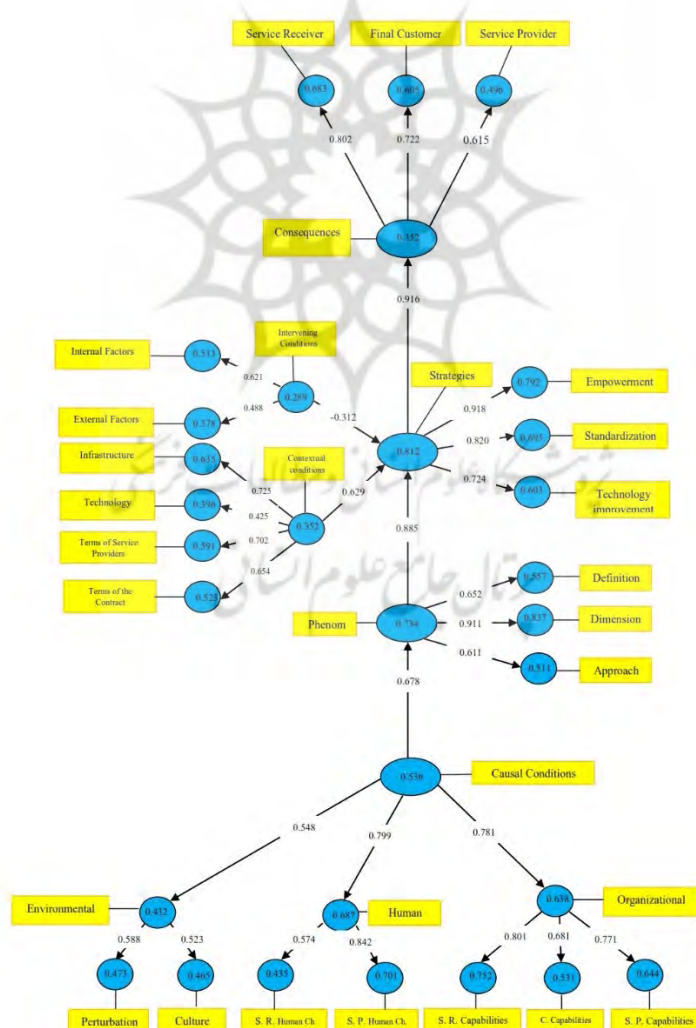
Service Receiver
Final Customer
Service Provider
0.683
0.605
0.496
0.802
0.722
0.615
Consequences
0.352
0.916
Intervening Conditions
Internal Factors
0.513
0.621
0.289
0.488
External Factors
0.378
-0.312
Strategies
0.792
Empowerment
0.918
0.820
0.695
Standardization
0.812
Infrastructure
0.635
Contextual conditions
0.724
0.603
Technology improvement
0.725
0.629
Technology
0.396
0.425
0.352
0.702
Terms of Service Providers
0.591
0.885
0.654
Terms of the Contract
0.523
0.557
Definition
0.652
Phenom
0.734
0.911
0.837
Dimension
0.611
0.511
Approach
0.678
0.536
Causal Conditions
0.548
0.799
0.781
Environmental
0.432
0.687
Human
0.638
Organizational
0.588
0.523
0.574
0.842
0.801
0.681
0.771
0.473
0.465
0.435
0.701
0.752
0.531
0.644
Perturbation
Culture
S. R. Human Ch
S. P. Human Ch.
S. R. Capabilities
C. Capabilities
S. P. Capabilities